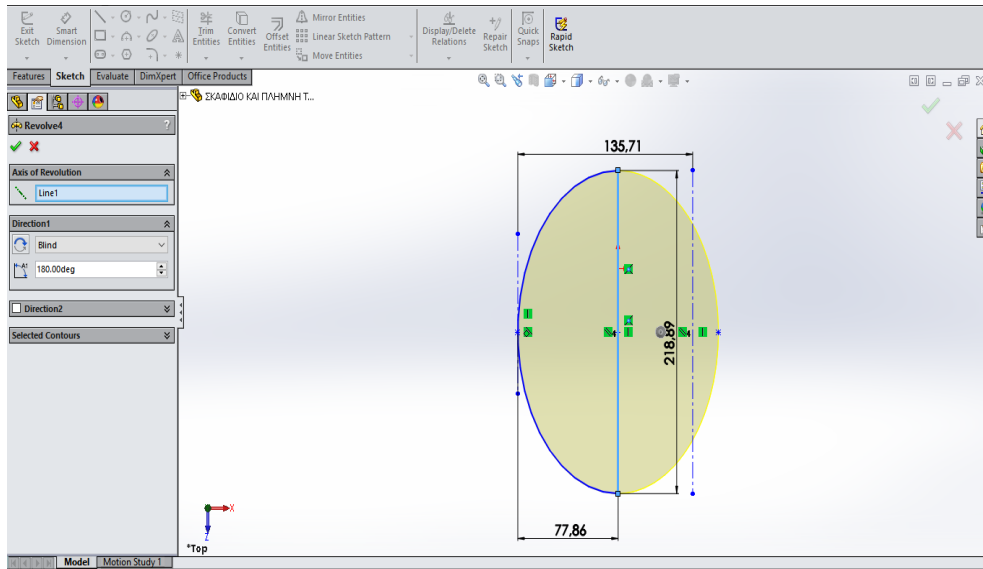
Exit Sketch
Smart Dimension
Trim Entities
Convert Entities
Offset Entities
Mirror Entities
Linear Sketch Pattern
Move Entities
Display/Delete Relations
Repair Sketch
Quick Snaps
Rapid Sketch

Features | Sketch | Evaluate | DimXpert | Office Products

ΣΚΑΦΙΔΙΟ ΚΑΙ ΠΛΗΜΝΗ Τ...

Revolve4

Axis of Revolution
Line1

Direction1
Blind
180.00deg

Direction2

Selected Contours

135,71

218,89

77,86

X
Z
*Top

Model | Motion Study 1